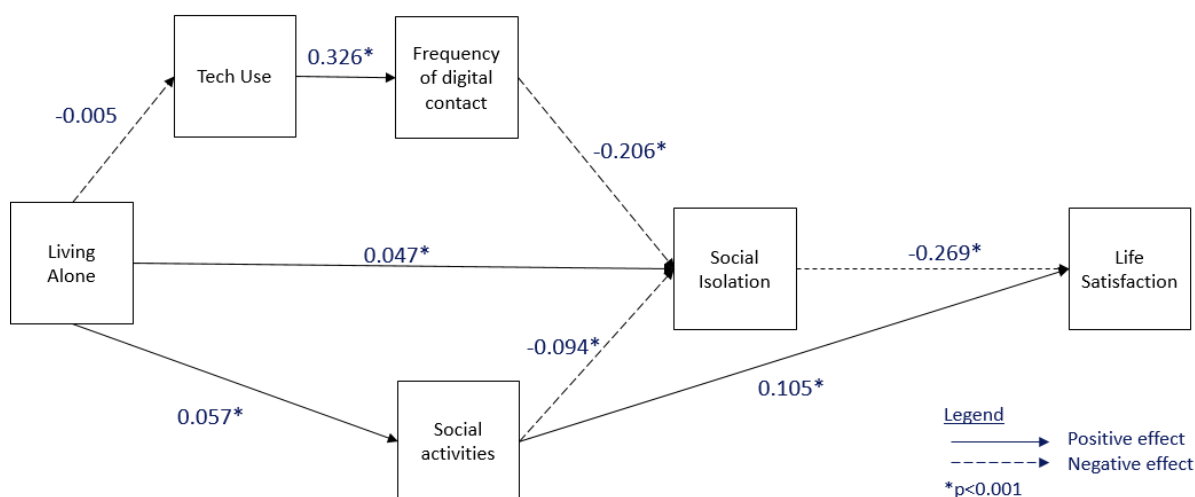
Tech Use

0.326*

Frequency of digital contact

-0.005

-0.206*

Living Alone

0.047*

Social Isolation

-0.269*

Life Satisfaction

-0.094*

0.105*

0.057*

Social activities

Legend
Positive effect
Negative effect
*p<0.001